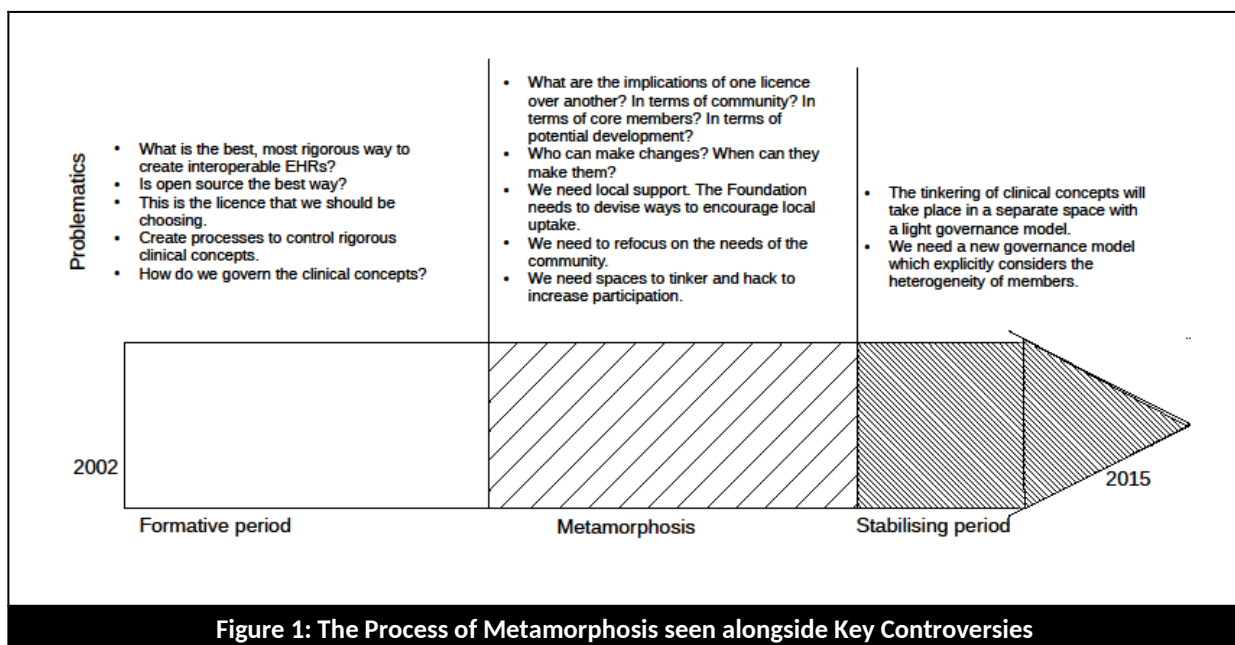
Problematics

- What is the best, most rigorous way to create interoperable EHRs?
- Is open source the best way?
- This is the licence that we should be choosing.
- Create processes to control rigorous clinical concepts.
- How do we govern the clinical concepts?

- What are the implications of one licence over another? In terms of community? In terms of core members? In terms of potential development?
- Who can make changes? When can they make them?
- We need local support. The Foundation needs to devise ways to encourage local uptake.
- We need to refocus on the needs of the community.
- We need spaces to tinker and hack to increase participation.

- The tinkering of clinical concepts will take place in a separate space with a light governance model.
- We need a new governance model which explicitly considers the heterogeneity of members.

2002

2015

Formative period

Metamorphosis

Stabilising period

Figure 1: The Process of Metamorphosis seen alongside Key Controversies